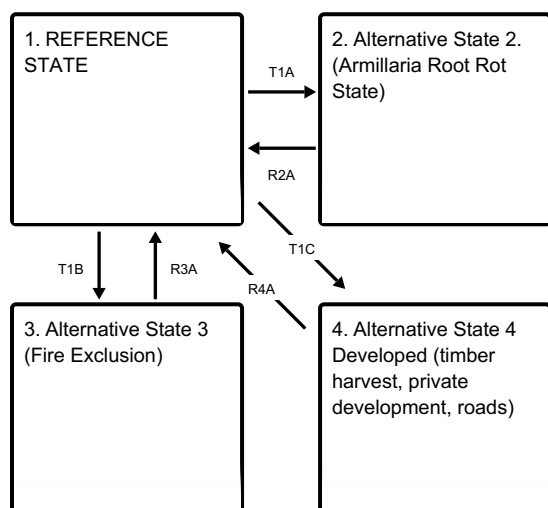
1. REFERENCE STATE

T1A

2. Alternative State 2. (Armillaria Root Rot State)

R2A

T1C

T1B

R3A

R4A

3. Alternative State 3 (Fire Exclusion)

4. Alternative State 4 Developed (timber harvest, private development, roads)